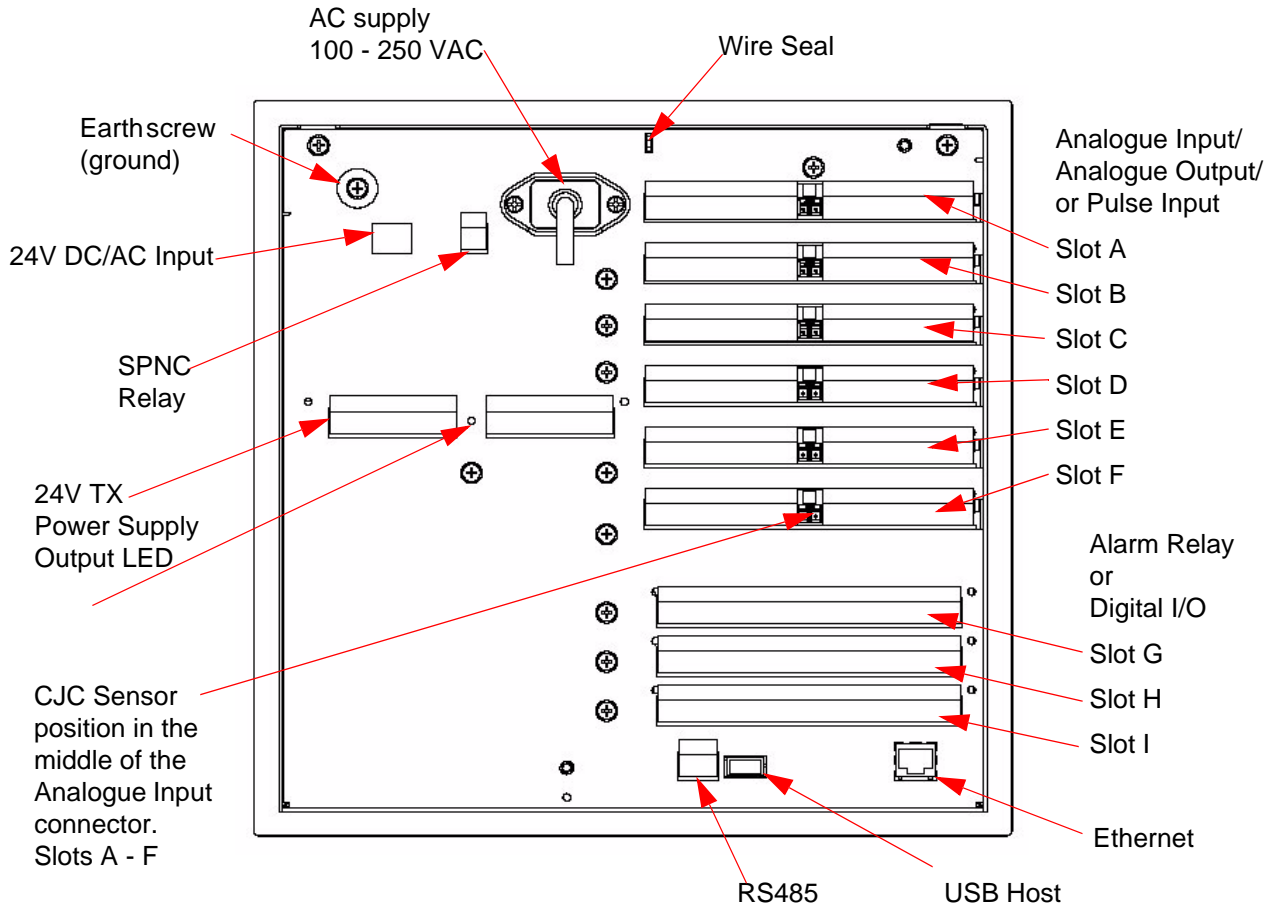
AC supply
100 - 250 VAC

Wire Seal

Earthscrew
(ground)

Analogue Input/
Analogue Output/
or Pulse Input

24V DC/AC Input

Slot A

Slot B

Slot C

SPNC
Relay

Slot D

Slot E

Slot F

24V TX
Power Supply
Output LED

Alarm Relay
or
Digital I/O

Slot G

Slot H

Slot I

CJC Sensor
position in the
middle of the
Analogue Input
connector.
Slots A - F

Ethernet

RS485

USB Host